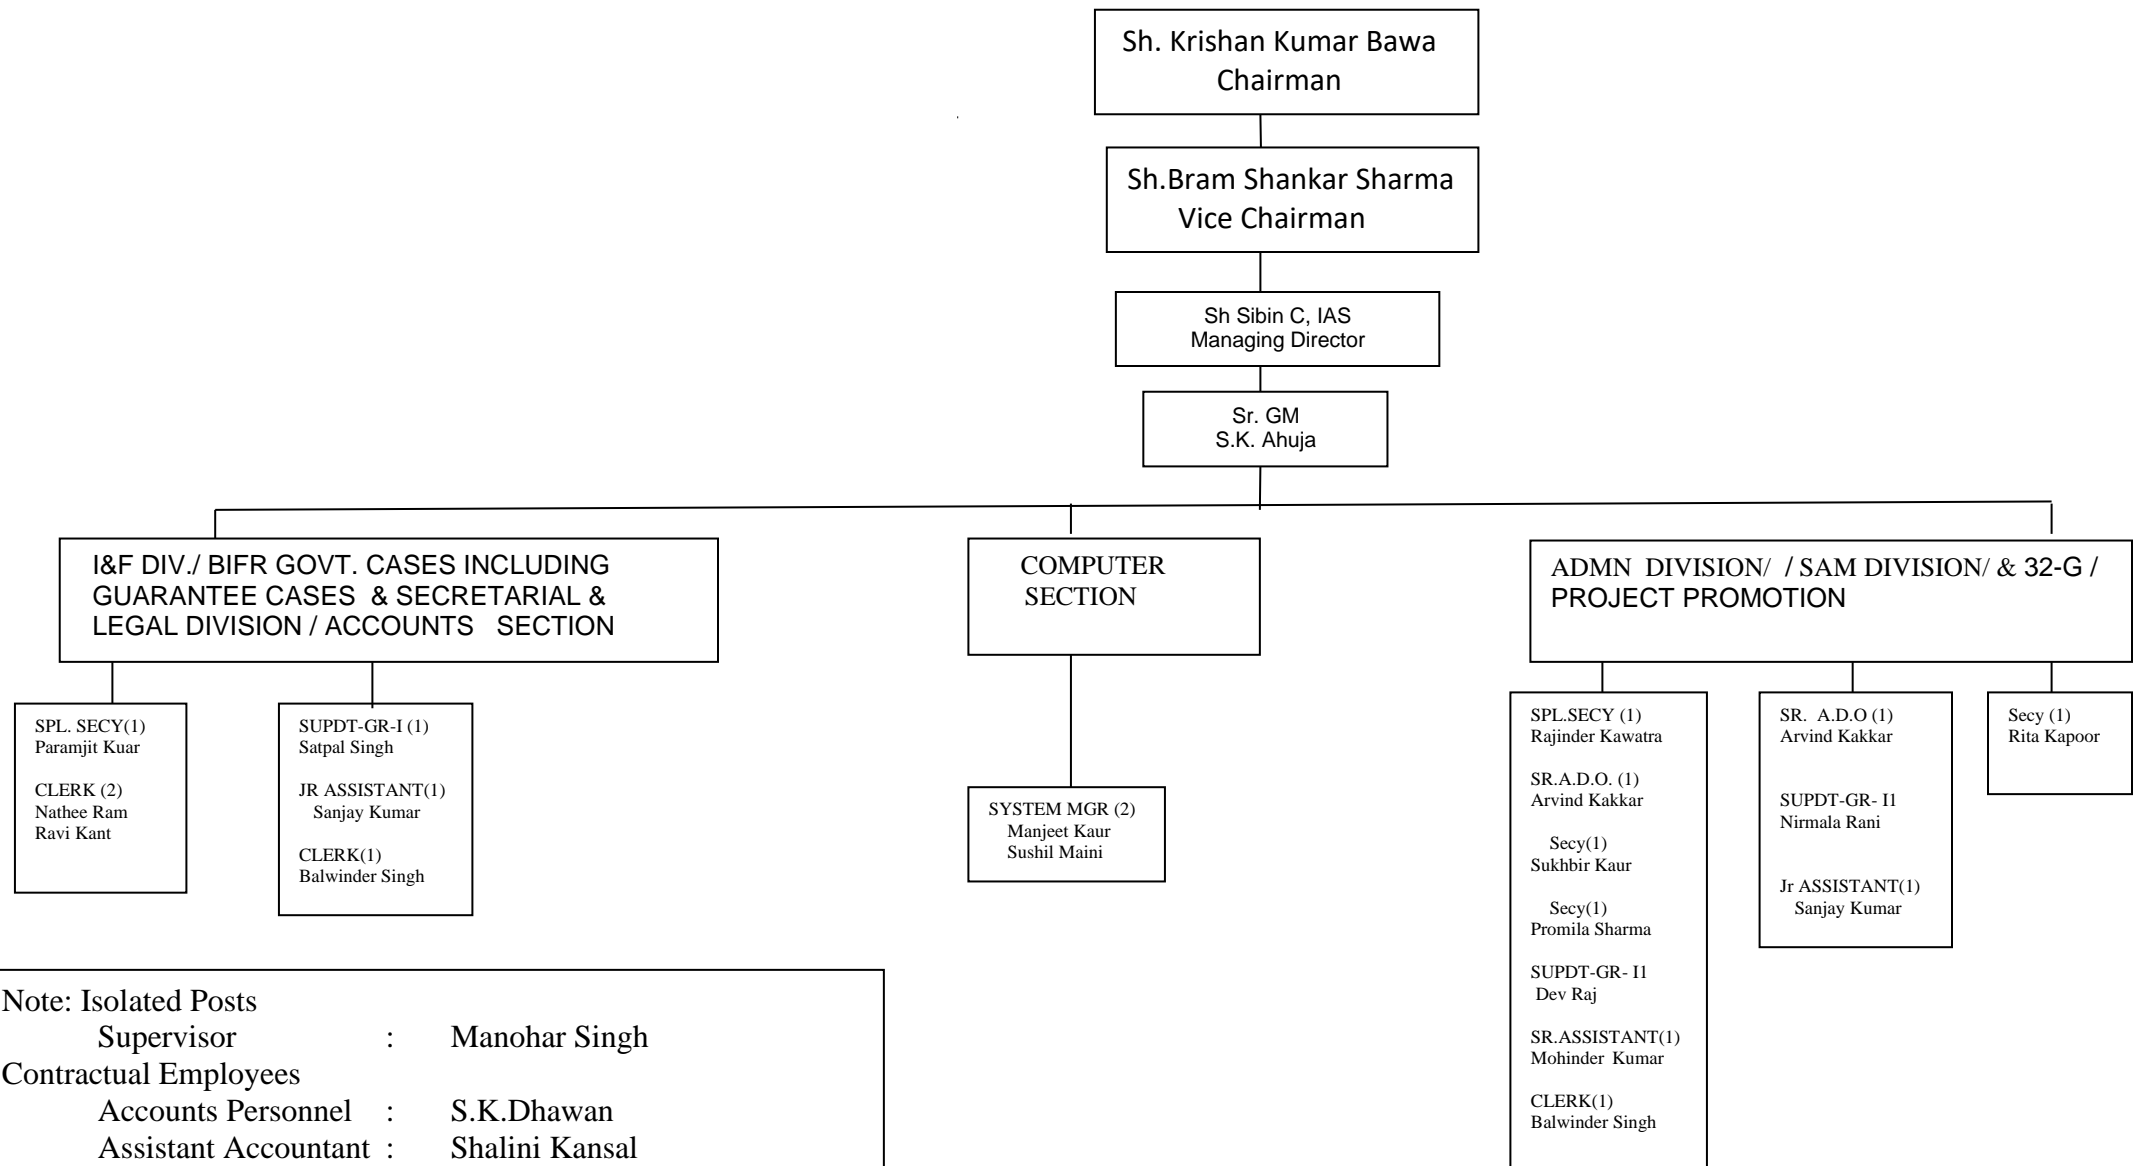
Sh. Krishan Kumar Bawa
Chairman

Sh.Bram Shankar Sharma
Vice Chairman

Sh Sibin C, IAS
Managing Director

Sr. GM
S.K. Ahuja

I&F DIV./ BIFR GOVT. CASES INCLUDING GUARANTEE CASES & SECRETARIAL & LEGAL DIVISION / ACCOUNTS SECTION

SPL. SECY(1)
Paramjit Kuar

CLERK (2)
Nathee Ram
Ravi Kant

SUPDT-GR-I (1)
Satpal Singh

JR ASSISTANT(1)
Sanjay Kumar

CLERK(1)
Balwinder Singh

COMPUTER SECTION

SYSTEM MGR (2)
Manjeet Kaur
Sushil Maini

ADMN DIVISION/ / SAM DIVISION/ & 32-G / PROJECT PROMOTION

SPL.SECY (1)
Rajinder Kawatra

SR.A.D.O. (1)
Arvind Kakkar

Secy(1)
Sukhbir Kaur

Secy(1)
Promila Sharma

SUPDT-GR- I1
Dev Raj

SR.ASSISTANT(1)
Mohinder Kumar

CLERK(1)
Balwinder Singh

SR. A.D.O (1)
Arvind Kakkar

SUPDT-GR- I1
Nirmala Rani

Jr ASSISTANT(1)
Sanjay Kumar

Secy (1)
Rita Kapoor

Note: Isolated Posts
Supervisor : Manohar Singh
Contractual Employees
Accounts Personnel : S.K.Dhawan
Assistant Accountant : Shalini Kansal